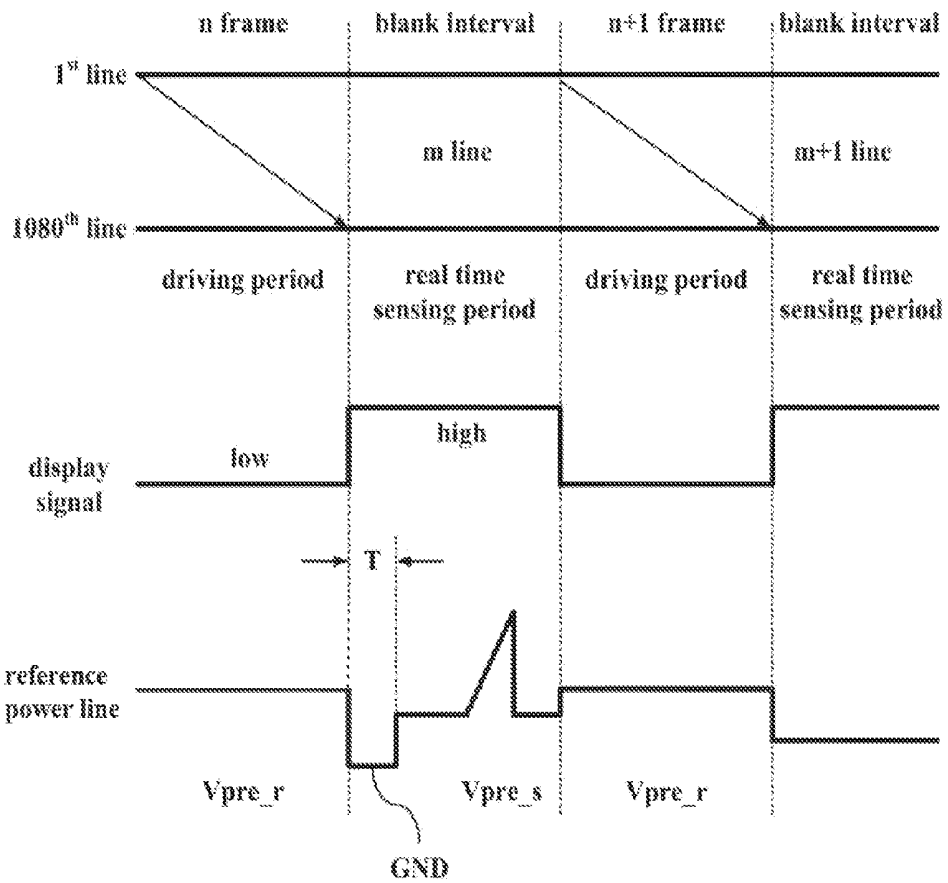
n frame

blank interval

n+1 frame

blank interval

1$^{st}$ line

m line

m+1 line

1080$^{th}$ line

driving period

real time sensing period

driving period

real time sensing period

display signal

low

high

T

reference power line

Vpre_r

Vpre_s

Vpre_r

GND